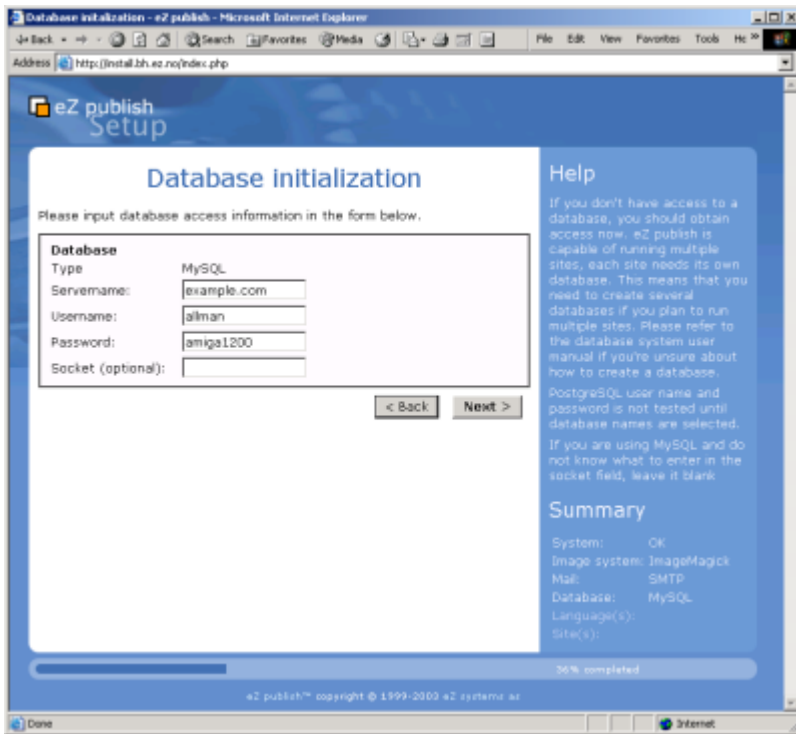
Database initialization - eZ publish - Microsoft Internet Explorer

Back Search Favorites Media File Edit View Favorites Tools He

Address http://install.bh.ez.no/index.php

eZ publish Setup

Database initialization

Please input database access information in the form below.

Database

| | |
|---|---|
| Type | MySQL |
| Servername: | example.com |
| Username: | allman |
| Password: | amiga1200 |
| Socket (optional): | |

< Back Next >

Help

If you don't have access to a database, you should obtain access now. eZ publish is capable of running multiple sites, each site needs its own database. This means that you need to create several databases if you plan to run multiple sites. Please refer to the database system user manual if you're unsure about how to create a database.

PostgreSQL user name and password is not tested until database names are selected.

If you are using MySQL and do not know what to enter in the socket field, leave it blank

Summary

| | |
|---|---|
| System: | OK |
| Image system: | ImageMagick |
| Mail: | SMTP |
| Database: | MySQL |
| Language(s): | |
| Site(s): | |

36% completed

eZ publish™ copyright © 1999-2003 eZ systems as

Done Internet